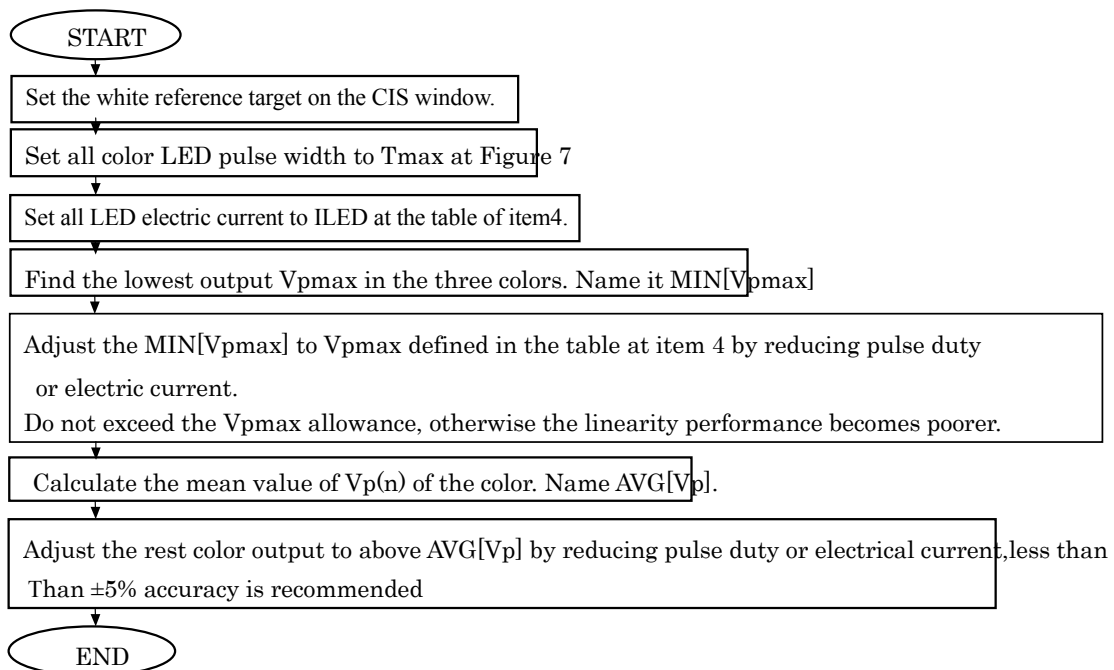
START

Set the white reference target on the CIS window.

Set all color LED pulse width to Tmax at Figure 7

Set all LED electric current to ILED at the table of item4.

Find the lowest output Vpmax in the three colors. Name it MIN[Vpmax]

Adjust the MIN[Vpmax] to Vpmax defined in the table at item 4 by reducing pulse duty or electric current.
Do not exceed the Vpmax allowance, otherwise the linearity performance becomes poorer.

Calculate the mean value of Vp(n) of the color. Name AVG[Vp].

Adjust the rest color output to above AVG[Vp] by reducing pulse duty or electrical current,less than Than ±5% accuracy is recommended

END